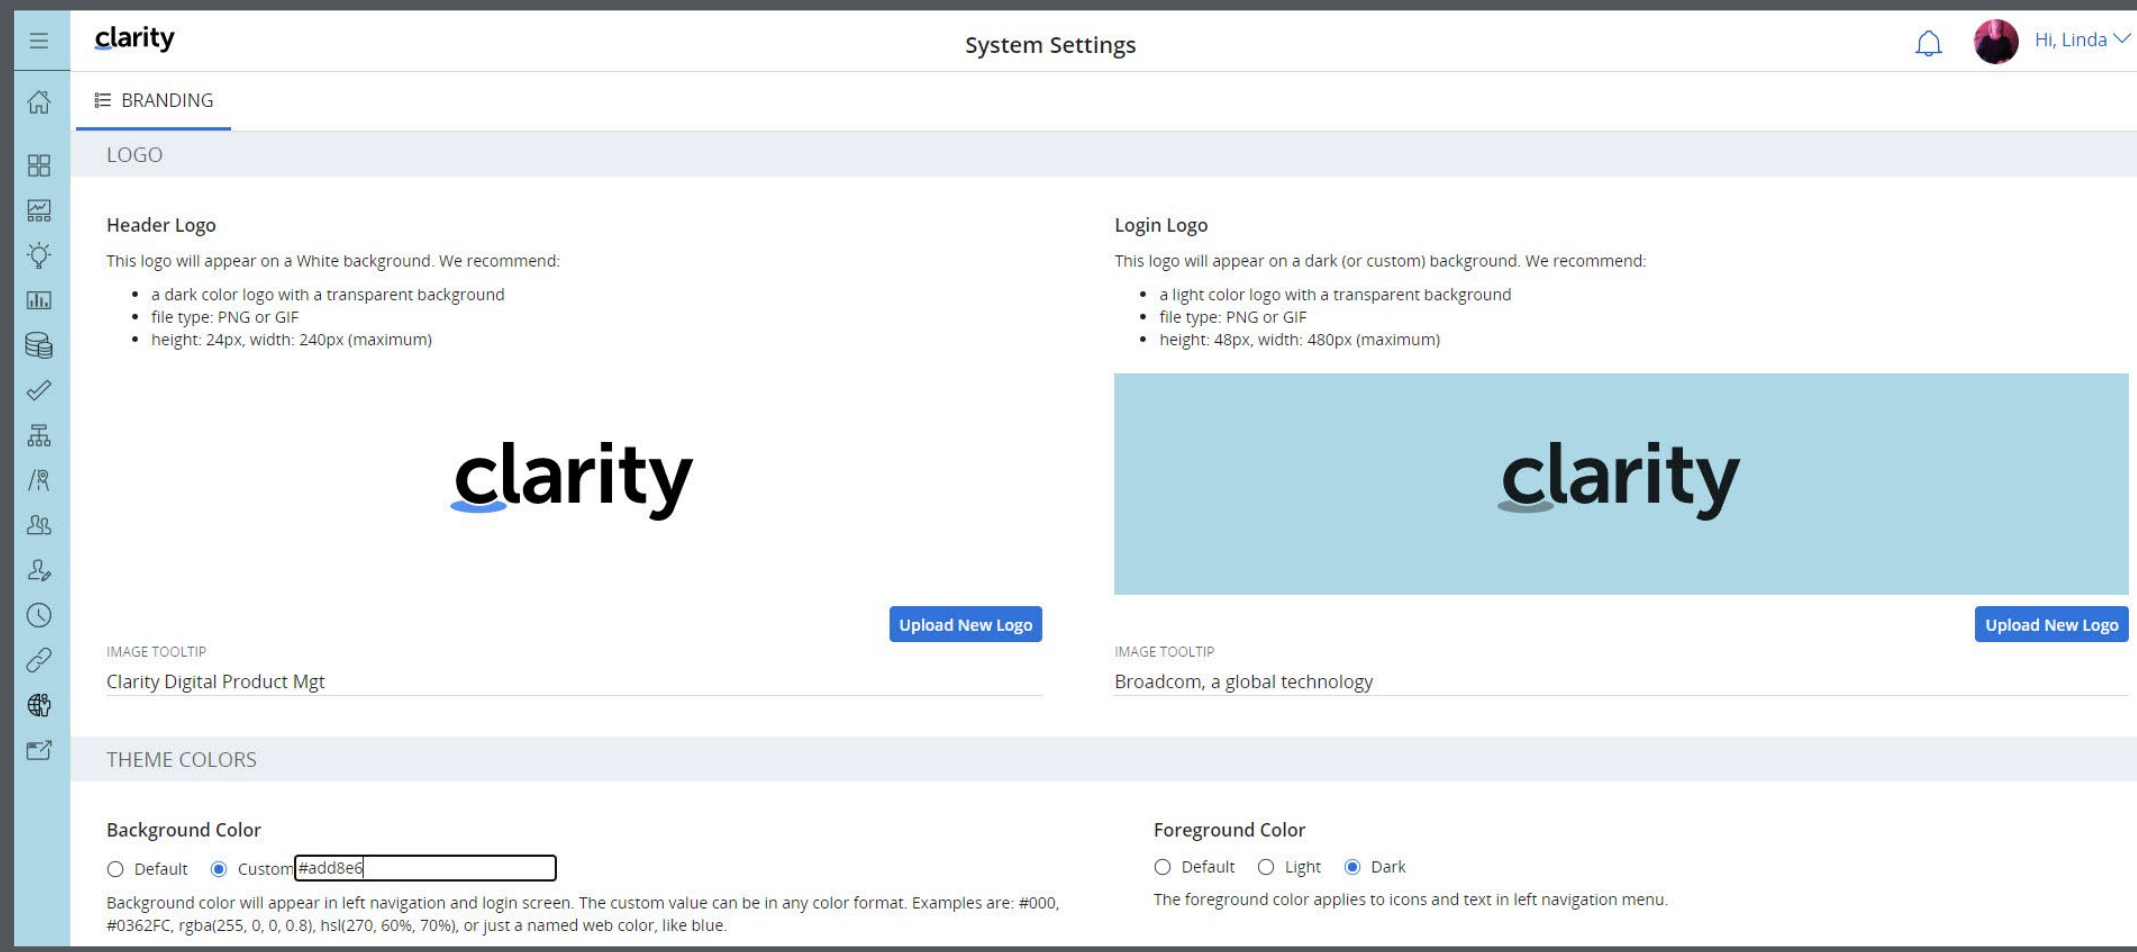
clarity

System Settings

Hi, Linda

BRANDING

LOGO

Header Logo

This logo will appear on a White background. We recommend:

- a dark color logo with a transparent background
- file type: PNG or GIF
- height: 24px, width: 240px (maximum)

clarity

Upload New Logo

IMAGE TOOLTIP

Clarity Digital Product Mgt

Login Logo

This logo will appear on a dark (or custom) background. We recommend:

- a light color logo with a transparent background
- file type: PNG or GIF
- height: 48px, width: 480px (maximum)

clarity

Upload New Logo

IMAGE TOOLTIP

Broadcom, a global technology

THEME COLORS

Background Color

Default Custom #add8e6

Background color will appear in left navigation and login screen. The custom value can be in any color format. Examples are: #000, #0362FC, rgba(255, 0, 0, 0.8), hsl(270, 60%, 70%), or just a named web color, like blue.

Foreground Color

Default Light Dark

The foreground color applies to icons and text in left navigation menu.